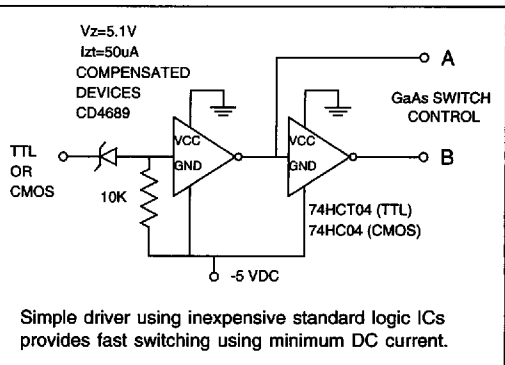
Vz=5.1V
Izt=50uA
COMPENSATED
DEVICES
CD4689

TTL
OR
CMOS

10K

VCC
GND

VCC
GND

A

GaAs SWITCH
CONTROL

B

74HCT04 (TTL)
74HC04 (CMOS)

-5 VDC

Simple driver using inexpensive standard logic ICs provides fast switching using minimum DC current.